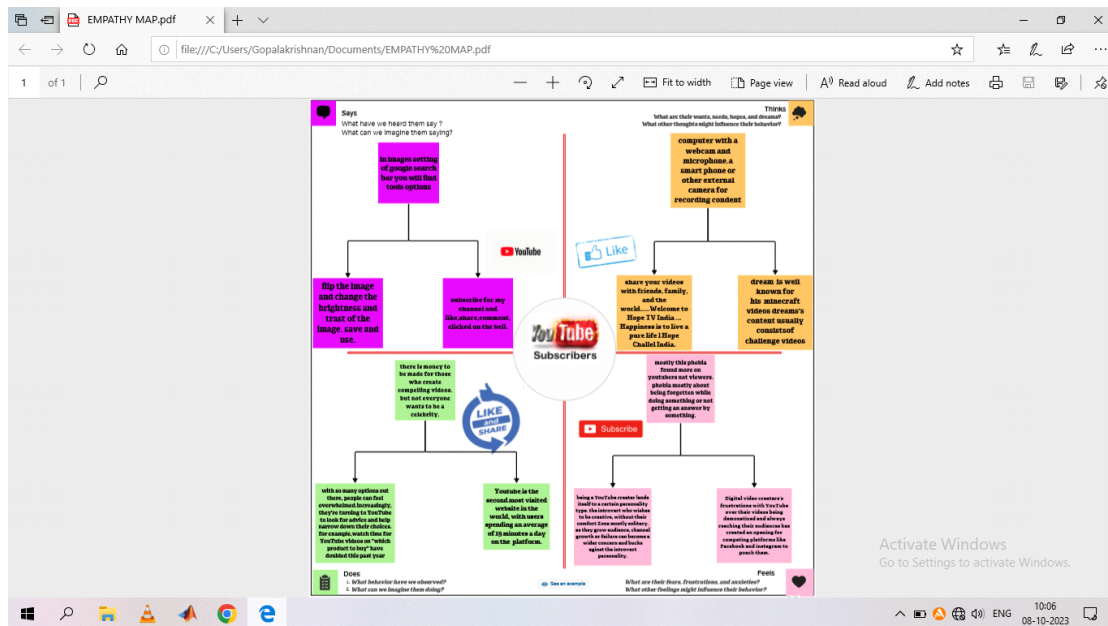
EMPATHY MAP.pdf

file:///C:/Users/Gopalakrishnan/Documents/EMPATHY%20MAP.pdf

1 of 1

Fit to width | Page view | Read aloud | Add notes

Says
What have we heard them say ?
What can we imagine them saying?

Thinks
What are their wants, needs, hopes, and dreams?
What other thoughts might influence their behavior?

In images setting of google search bar you will find tools options

YouTube

flip the image and change the brightness and trast of the image. save and use.

subscribe for my channel and like,share,comment, clicked on the bell.

computer with a webcam and microphone,a smart phone or other external camera for recording condent

Like

share your videos with friends, family, and the world.....Welcome to Hope TV India ... Happiness is to live a pure life I Hope Challel India.

dream is well known for his minecraft videos dreams's content usually consistsof challenge videos

YouTube
Subscribers

there is money to be made for those who create compelling videos, but not everyone wants to be a celebrity.

LIKE and SHARE

mostly this phobia found more on youtubers not viewers. phobia mostly about being forgotten while doing something or not getting an answer by something.

Subscribe

with so many options out there, people can feel overwhelmed.Increasingly, they're turning to YouTube to look for advice and help narrow down their choices. for example,watch time for YouTube videos on "which product to buy" have doubled this past year

Youtube is the second most visited website in the world, with users spending an average of 19 minutes a day on the platform.

being a YouTube creater lends itself to a certain personality type. the introvert who wishes to be creative, without their comfort Zone mostly solitary. as they grow audience, channel growth or failure can become a wider concern and backs aginst the introvert personality.

Digital video creators's frustrations with YouTube over their videos being demonetized and always reaching their audiences has created an opening for competing platforms like Facebook and instagram to poach them.

Does
1. What behavior have we observed?
2. What can we imagine them doing?

See an example

Feels
What are their fears, frustrations, and anxieties?
What other feelings might influence their behavior?

Activate Windows
Go to Settings to activate Windows.

ENG 10:06 08-10-2023